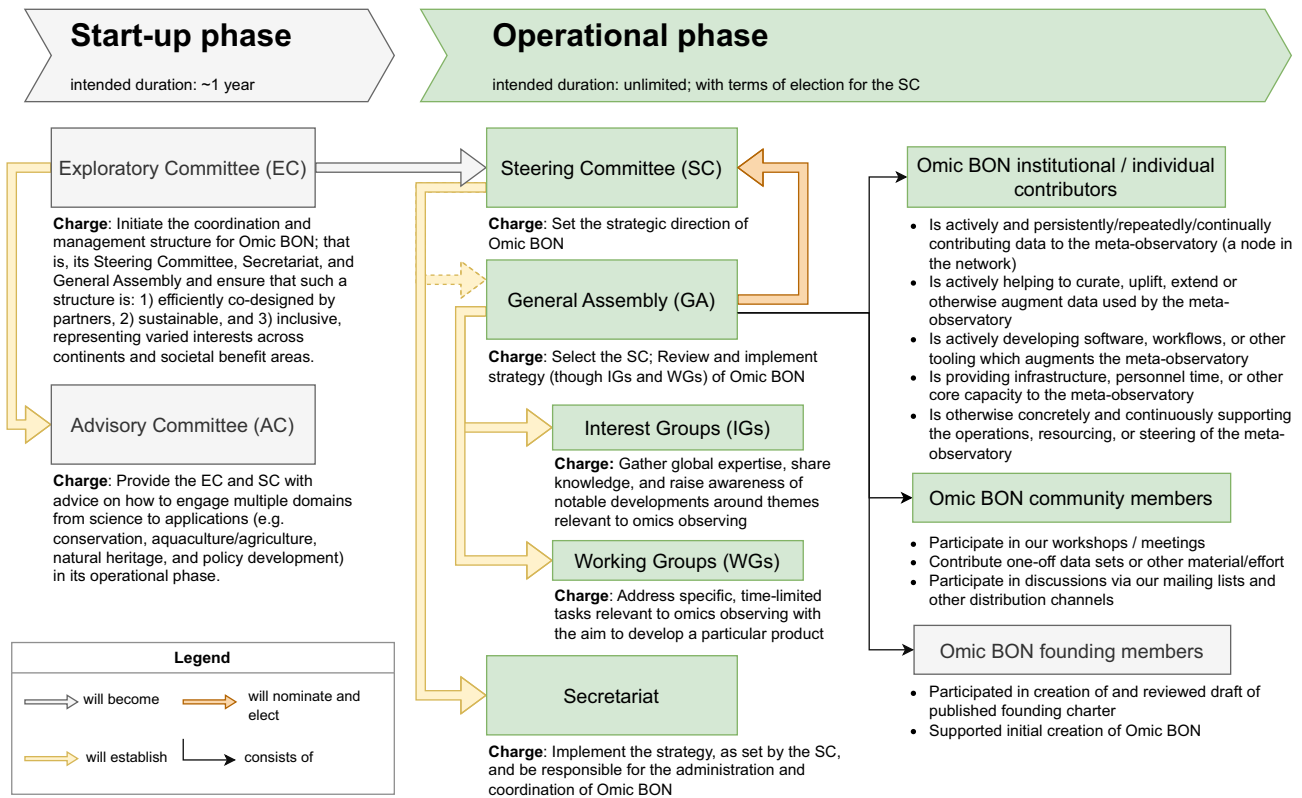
Start-up phase

intended duration: ~1 year

Operational phase

intended duration: unlimited; with terms of election for the SC

Exploratory Committee (EC)

Charge: Initiate the coordination and management structure for Omic BON; that is, its Steering Committee, Secretariat, and General Assembly and ensure that such a structure is: 1) efficiently co-designed by partners, 2) sustainable, and 3) inclusive, representing varied interests across continents and societal benefit areas.

Advisory Committee (AC)

Charge: Provide the EC and SC with advice on how to engage multiple domains from science to applications (e.g. conservation, aquaculture/agriculture, natural heritage, and policy development) in its operational phase.

Steering Committee (SC)

Charge: Set the strategic direction of Omic BON

General Assembly (GA)

Charge: Select the SC; Review and implement strategy (though IGs and WGs) of Omic BON

Interest Groups (IGs)

Charge: Gather global expertise, share knowledge, and raise awareness of notable developments around themes relevant to omics observing

Working Groups (WGs)

Charge: Address specific, time-limited tasks relevant to omics observing with the aim to develop a particular product

Secretariat

Charge: Implement the strategy, as set by the SC, and be responsible for the administration and coordination of Omic BON

Omic BON institutional / individual contributors

- Is actively and persistently/repeatedly/continually contributing data to the meta-observatory (a node in the network)
- Is actively helping to curate, uplift, extend or otherwise augment data used by the meta-observatory
- Is actively developing software, workflows, or other tooling which augments the meta-observatory
- Is providing infrastructure, personnel time, or other core capacity to the meta-observatory
- Is otherwise concretely and continuously supporting the operations, resourcing, or steering of the meta-observatory

Omic BON community members

- Participate in our workshops / meetings
- Contribute one-off data sets or other material/effort
- Participate in discussions via our mailing lists and other distribution channels

Omic BON founding members

- Participated in creation of and reviewed draft of published founding charter
- Supported initial creation of Omic BON

Legend

will become

will nominate and elect

will establish

consists of